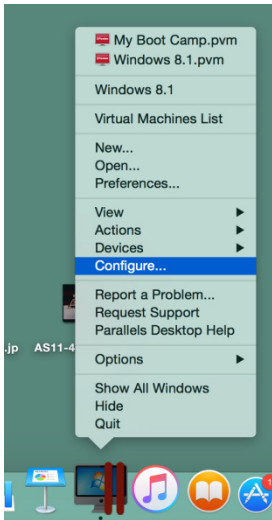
My Boot Camp.pvm
Windows 8.1.pvm

Windows 8.1

Virtual Machines List

New...
Open...
Preferences...

View
Actions
Devices
Configure...

Report a Problem...
Request Support
Parallels Desktop Help

Options

Show All Windows
Hide
Quit

.jp
AS11-4